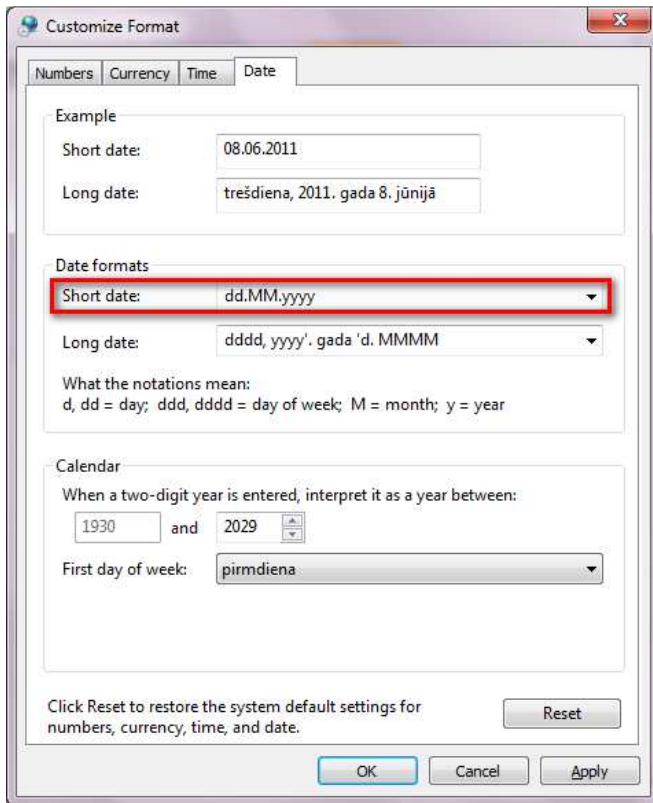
Customize Format

Numbers | Currency | Time | Date

Example

Short date: 08.06.2011

Long date: trešdiena, 2011. gada 8. jūnijā

Date formats

Short date: dd.MM.yyyy

Long date: dddd, yyyy'. gada 'd. MMMM

What the notations mean:
d, dd = day; ddd, dddd = day of week; M = month; y = year

Calendar

When a two-digit year is entered, interpret it as a year between:

1930 and 2029

First day of week: pirmdiena

Click Reset to restore the system default settings for numbers, currency, time, and date.

Reset

OK Cancel Apply